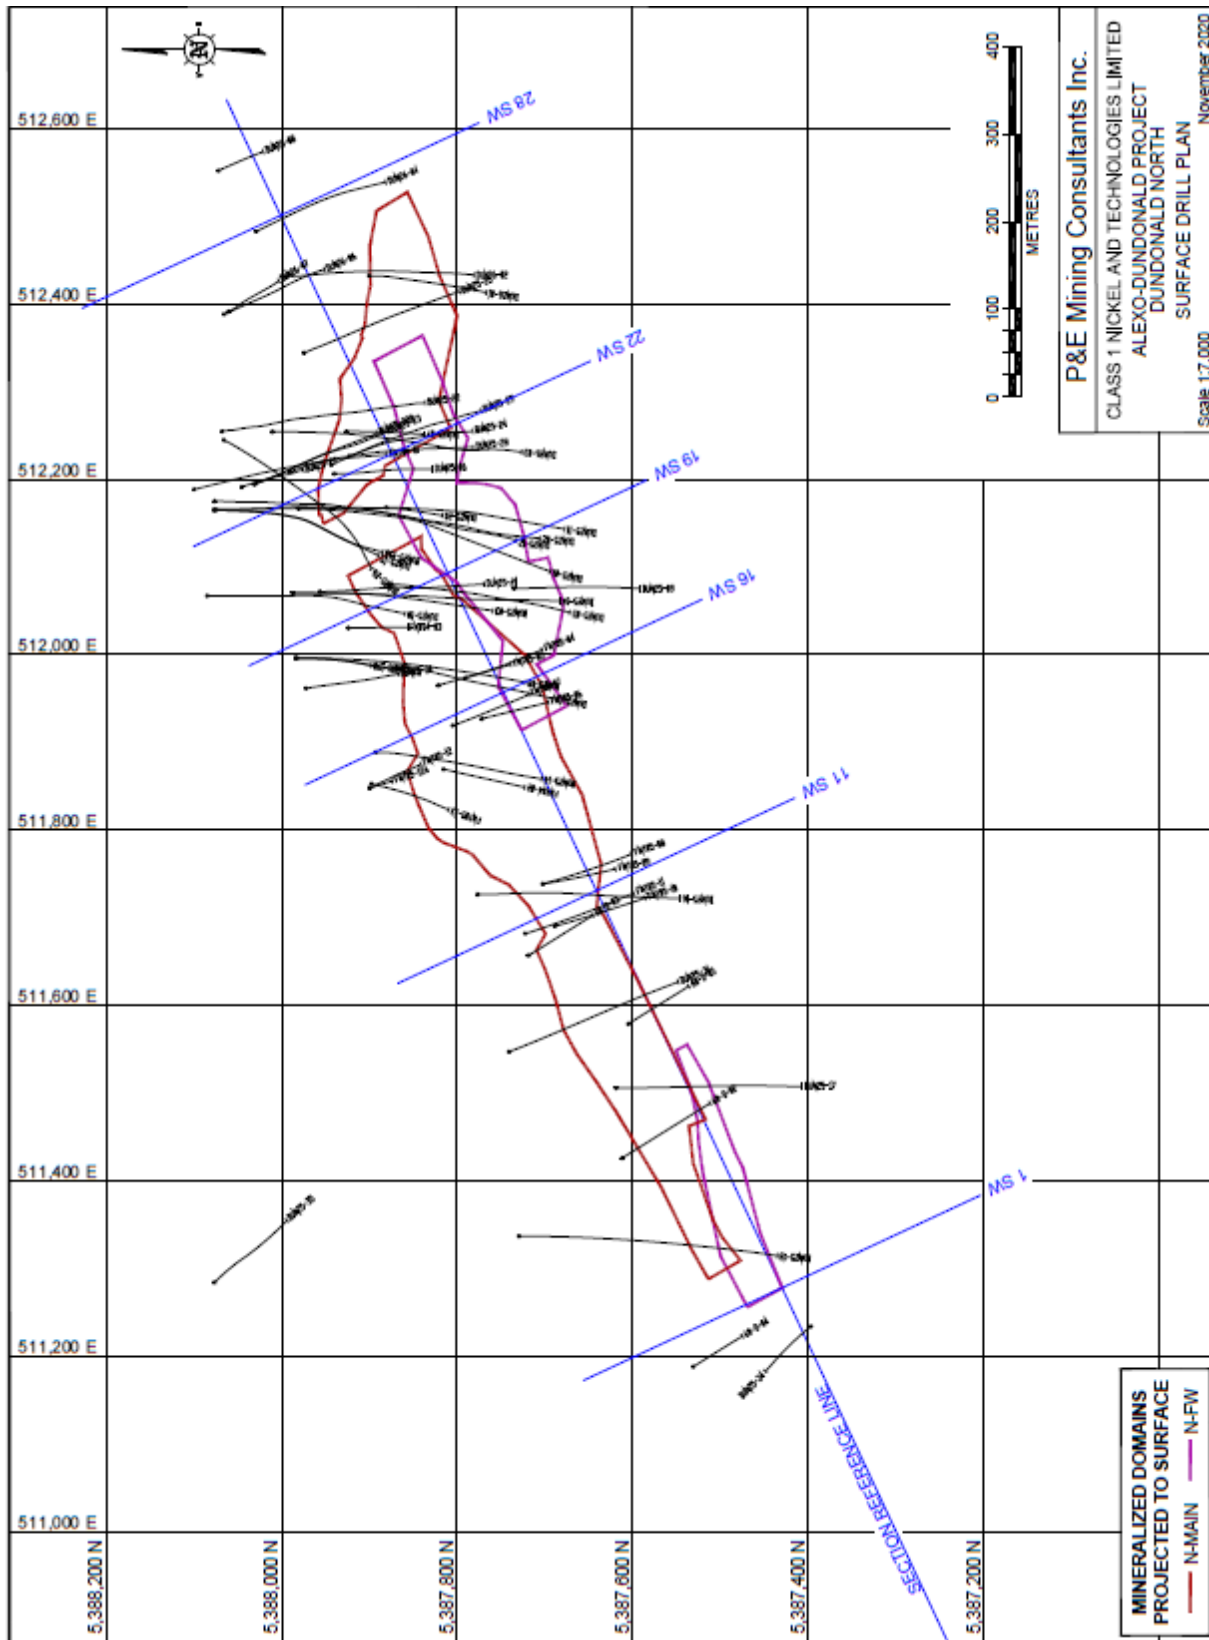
N

512,600 E

512,400 E

512,200 E

512,000 E

511,800 E

511,600 E

511,400 E

511,200 E

511,000 E

5,388,200 N

5,388,000 N

5,387,800 N

5,387,600 N

5,387,400 N

5,387,200 N

28 SW

22 SW

19 SW

16 SW

11 SW

1 SW

SECTION REFERENCE LINE

0
100
200
300
400
METRES

P&E Mining Consultants Inc.

CLASS 1 NICKEL AND TECHNOLOGIES LIMITED
ALEXO-DUNDONALD PROJECT
DUNDONALD NORTH
SURFACE DRILL PLAN

Scale 1:7,000

November 2020

MINERALIZED DOMAINS PROJECTED TO SURFACE

N-MAIN

N-FW